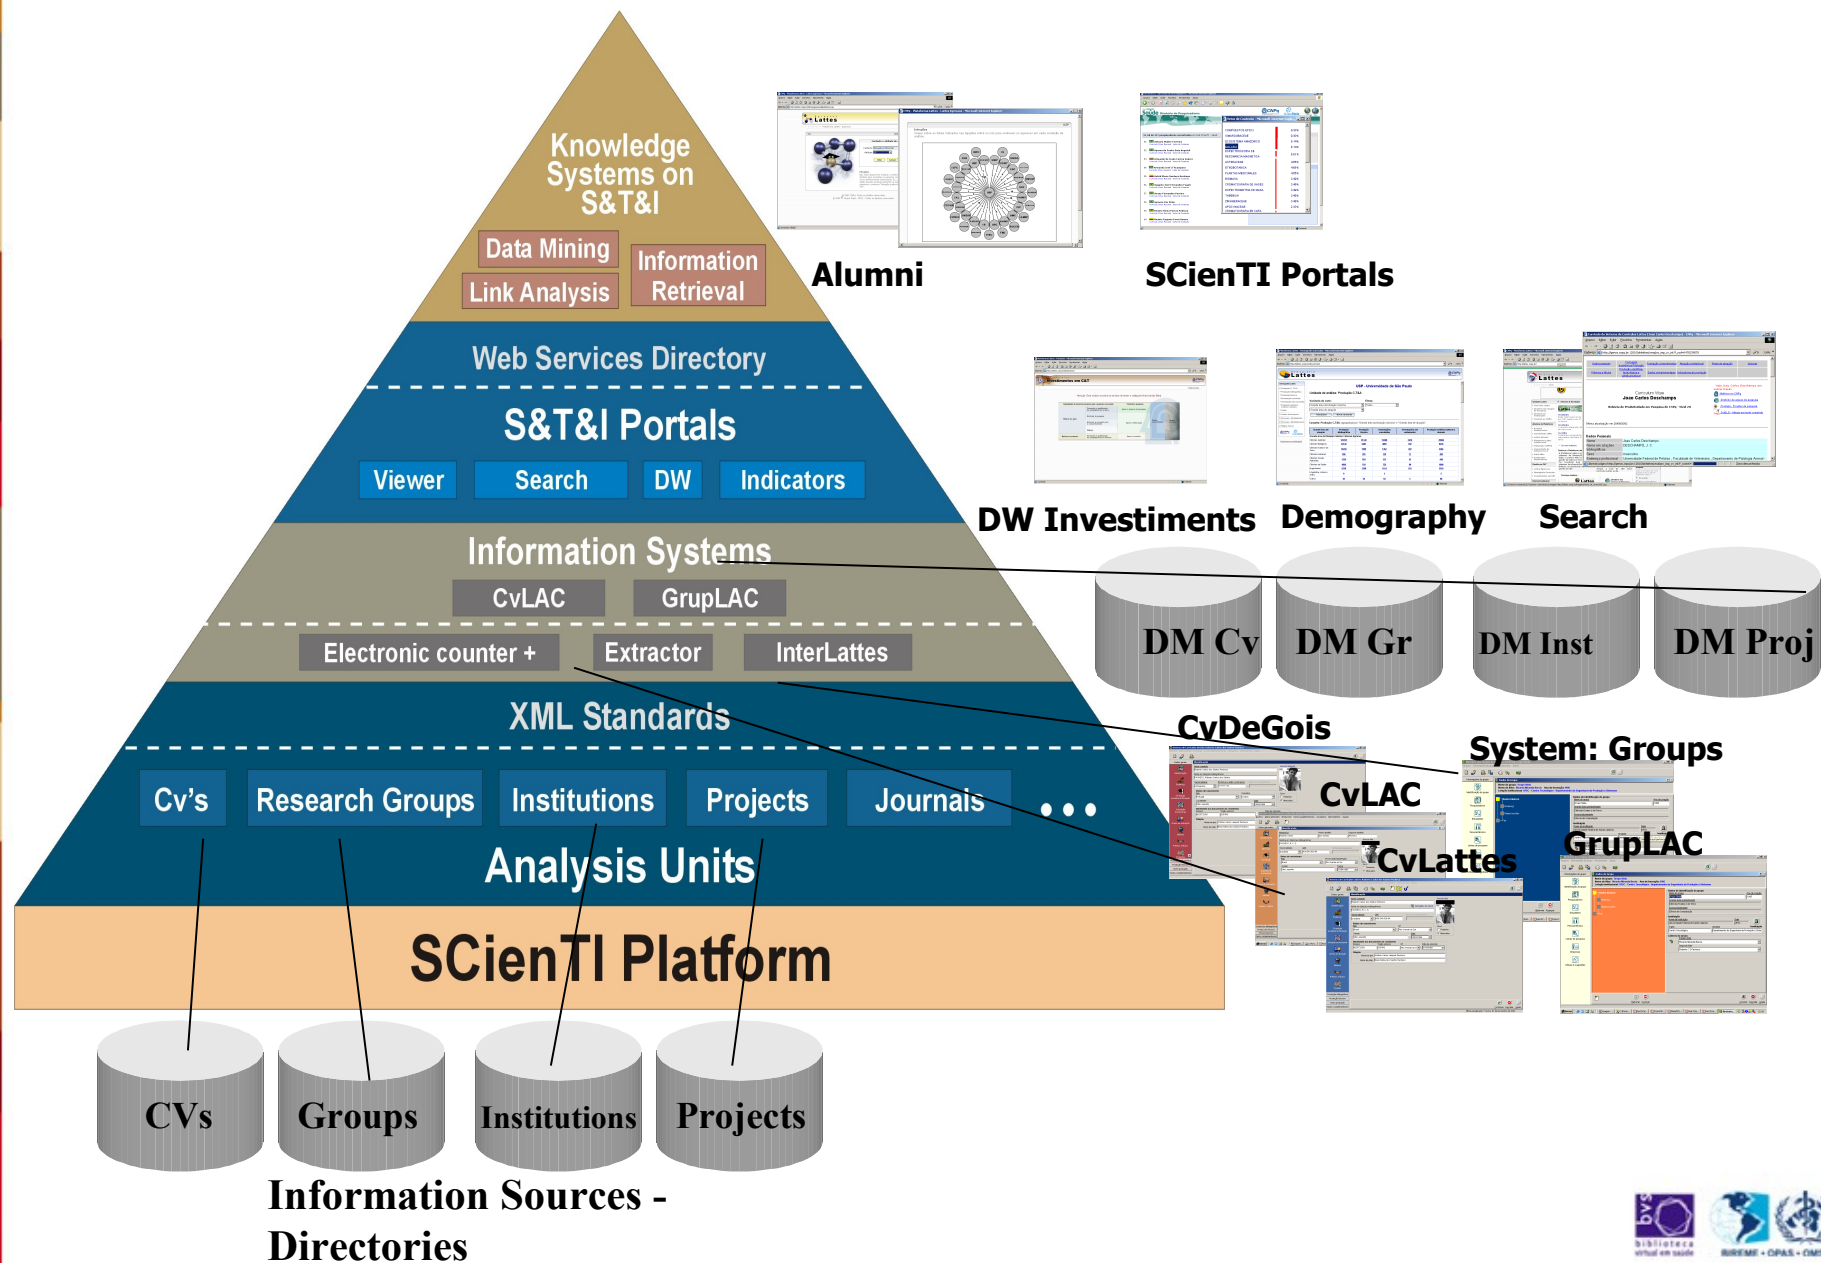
Knowledge Systems on S&T&I

Data Mining

Link Analysis

Information Retrieval

Web Services Directory

S&T&I Portals

Viewer

Search

DW

Indicators

Information Systems

CvLAC

GrupLAC

Electronic counter +

Extractor

InterLattes

XML Standards

Cv's

Research Groups

Institutions

Projects

Journals

• • •

Analysis Units

SCienTI Platform

CVs

Groups

Institutions

Projects

Information Sources - Directories

Alumni

SCienTI Portals

DW Investiments

Demography

Search

DM Cv

DM Gr

DM Inst

DM Proj

CvDeGois

System: Groups

CvLAC

CvLattes

GrupLAC

biblioteca virtual em saúde

BIREME • OPAS • OMS